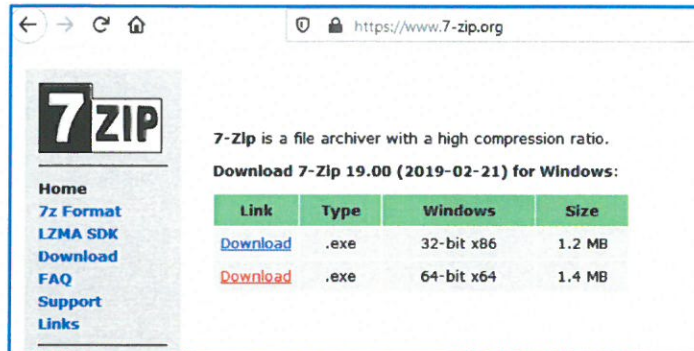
https://www.7-zip.org

7ZIP

Home
7z Format
LZMA SDK
Download
FAQ
Support
Links

7-Zip is a file archiver with a high compression ratio.

Download 7-Zip 19.00 (2019-02-21) for Windows:

| Link | Type | Windows | Size |
|---|---|---|---|
| Download | .exe | 32-bit x86 | 1.2 MB |
| Download | .exe | 64-bit x64 | 1.4 MB |